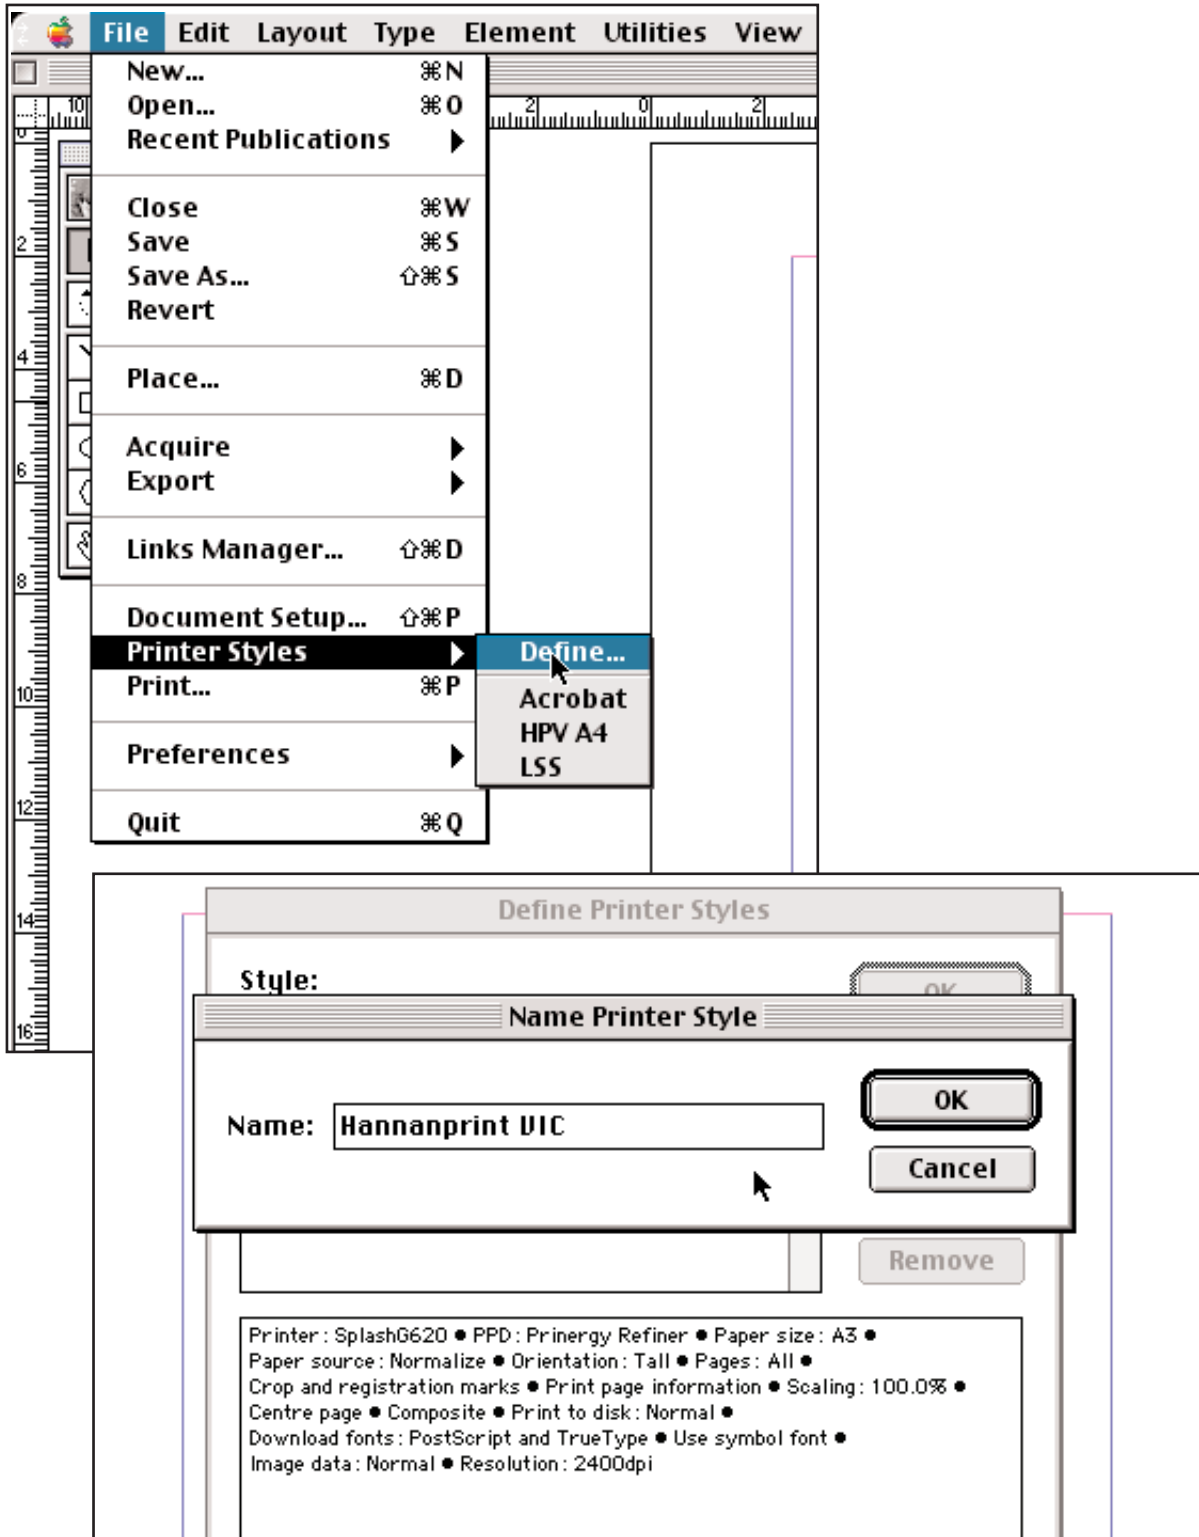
File Edit Layout Type Element Utilities View

New... ⌘N
Open... ⌘O
Recent Publications
Close ⌘W
Save ⌘S
Save As... ⇧⌘S
Revert
Place... ⌘D
Acquire
Export
Links Manager... ⇧⌘D
Document Setup... ⇧⌘P
Printer Styles
Print... ⌘P
Preferences
Quit ⌘Q

Define...
Acrobat
HPV A4
LSS

10 2 0 2
2 4 6 8 10 12 14 16

Define Printer Styles
Style:
OK

Name Printer Style
Name: Hannanprint VIC
OK
Cancel
Remove

Printer: SplashG620 ● PPD: Prinergy Refiner ● Paper size: A3 ● Paper source: Normalize ● Orientation: Tall ● Pages: All ● Crop and registration marks ● Print page information ● Scaling: 100.0% ● Centre page ● Composite ● Print to disk: Normal ● Download fonts: PostScript and TrueType ● Use symbol font ● Image data: Normal ● Resolution: 2400dpi